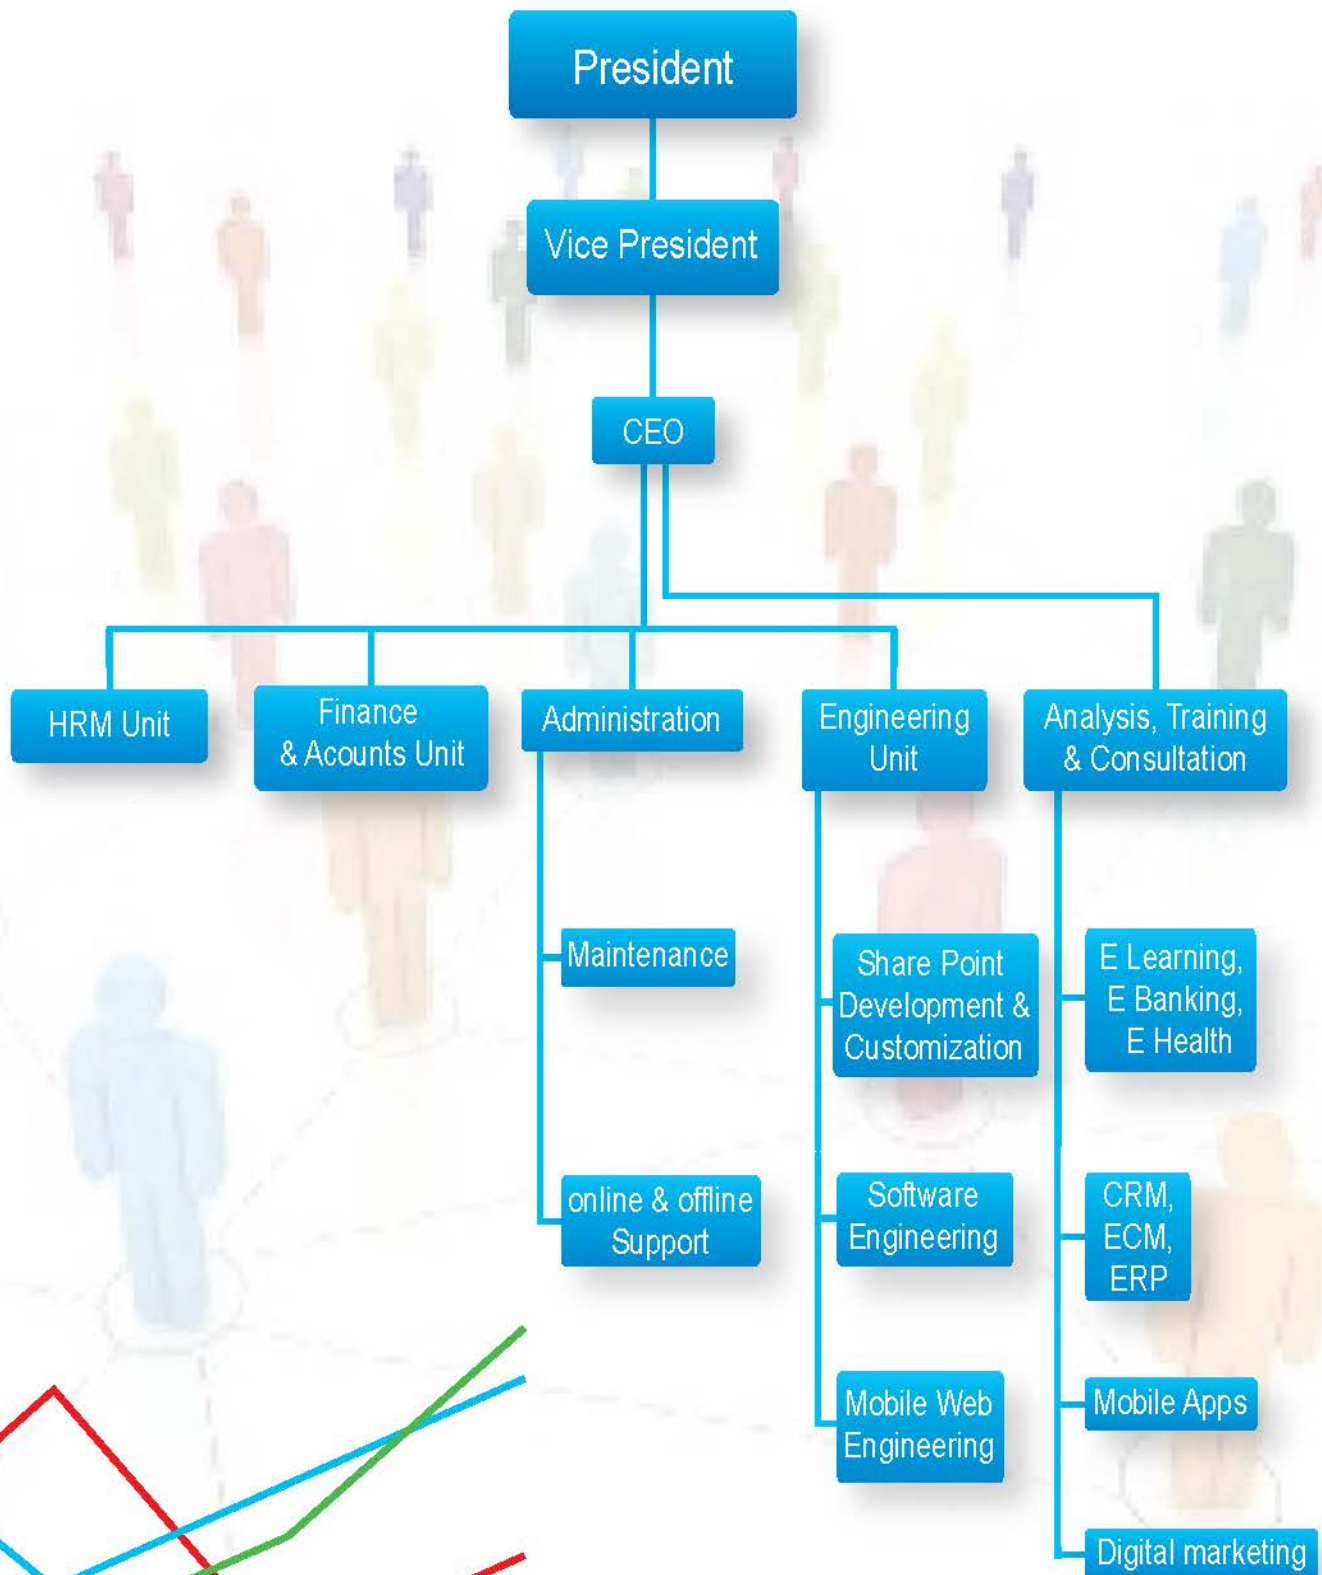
President

Vice President

CEO

HRM Unit

Finance & Acounts Unit

Administration

Engineering Unit

Analysis, Training & Consultation

Maintenance

online & offline Support

Share Point Development & Customization

Software Engineering

Mobile Web Engineering

E Learning, E Banking, E Health

CRM, ECM, ERP

Mobile Apps

Digital marketing